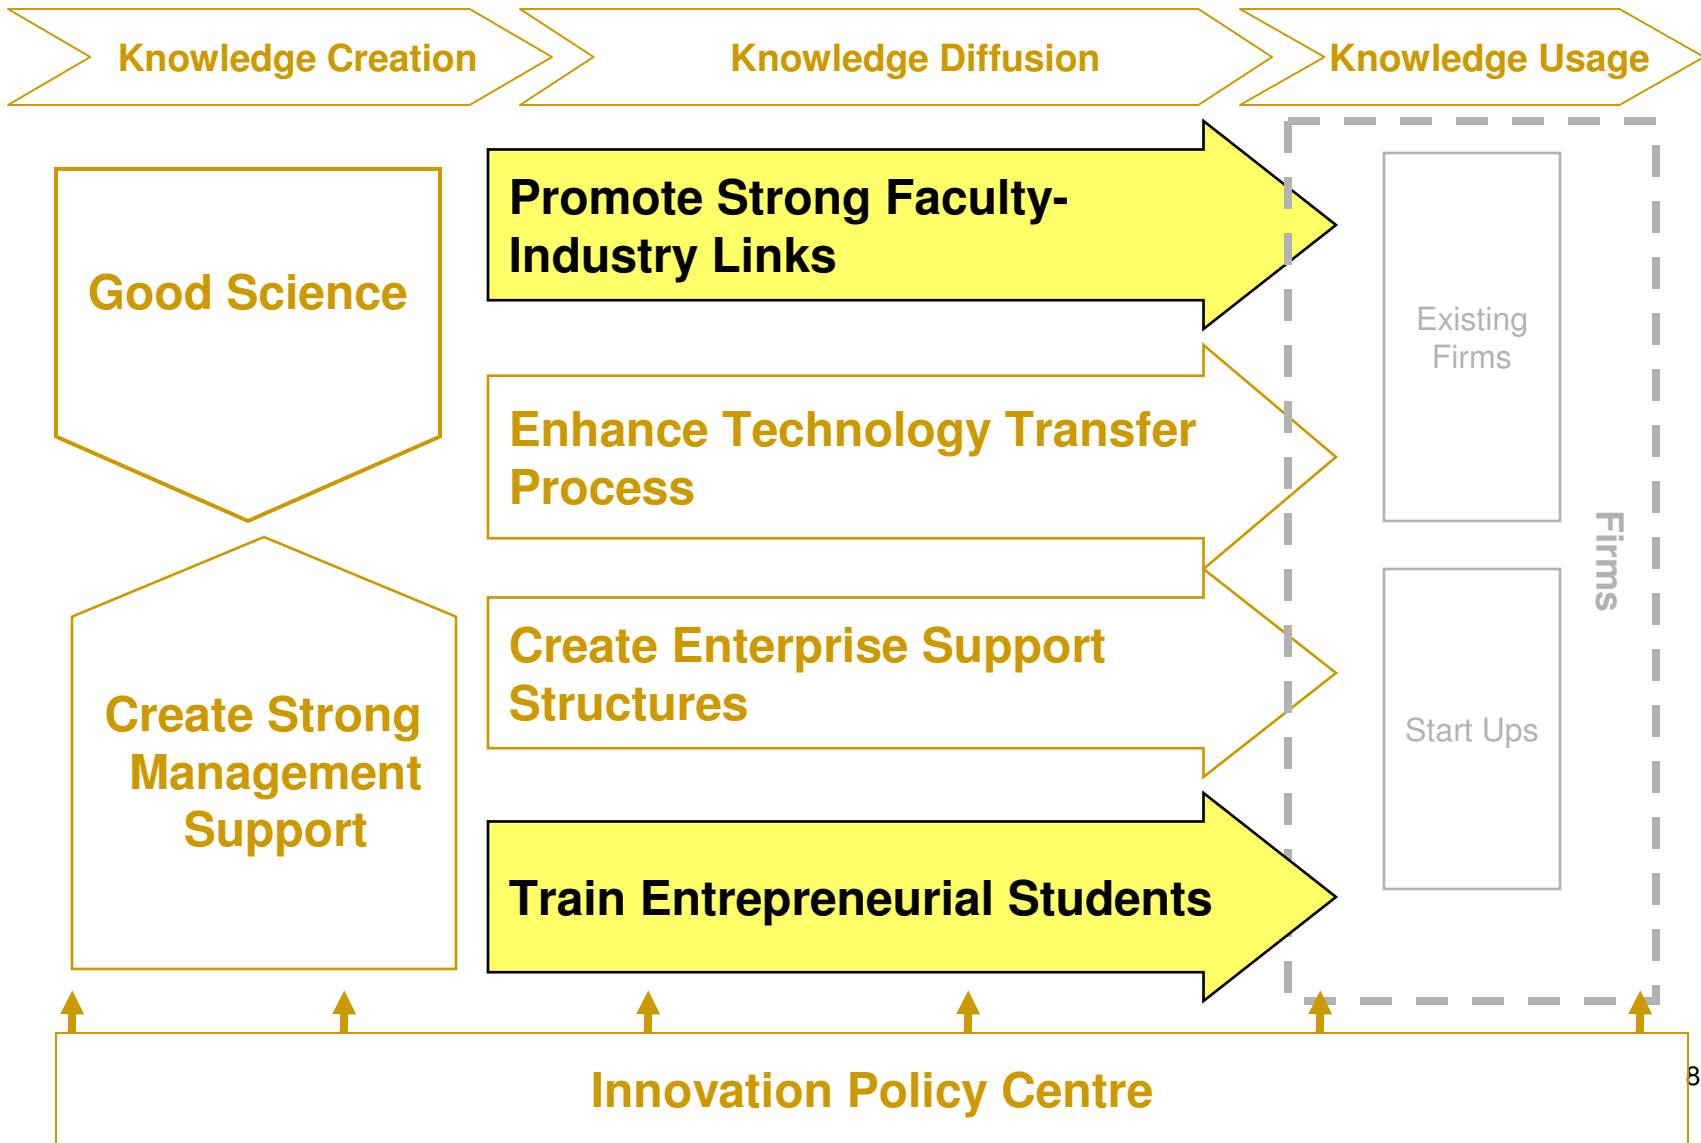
Knowledge Creation

Knowledge Diffusion

Knowledge Usage

Good Science

Create Strong Management Support

Promote Strong Faculty-Industry Links

Enhance Technology Transfer Process

Create Enterprise Support Structures

Train Entrepreneurial Students

Existing Firms

Start Ups

Firms

Innovation Policy Centre

8